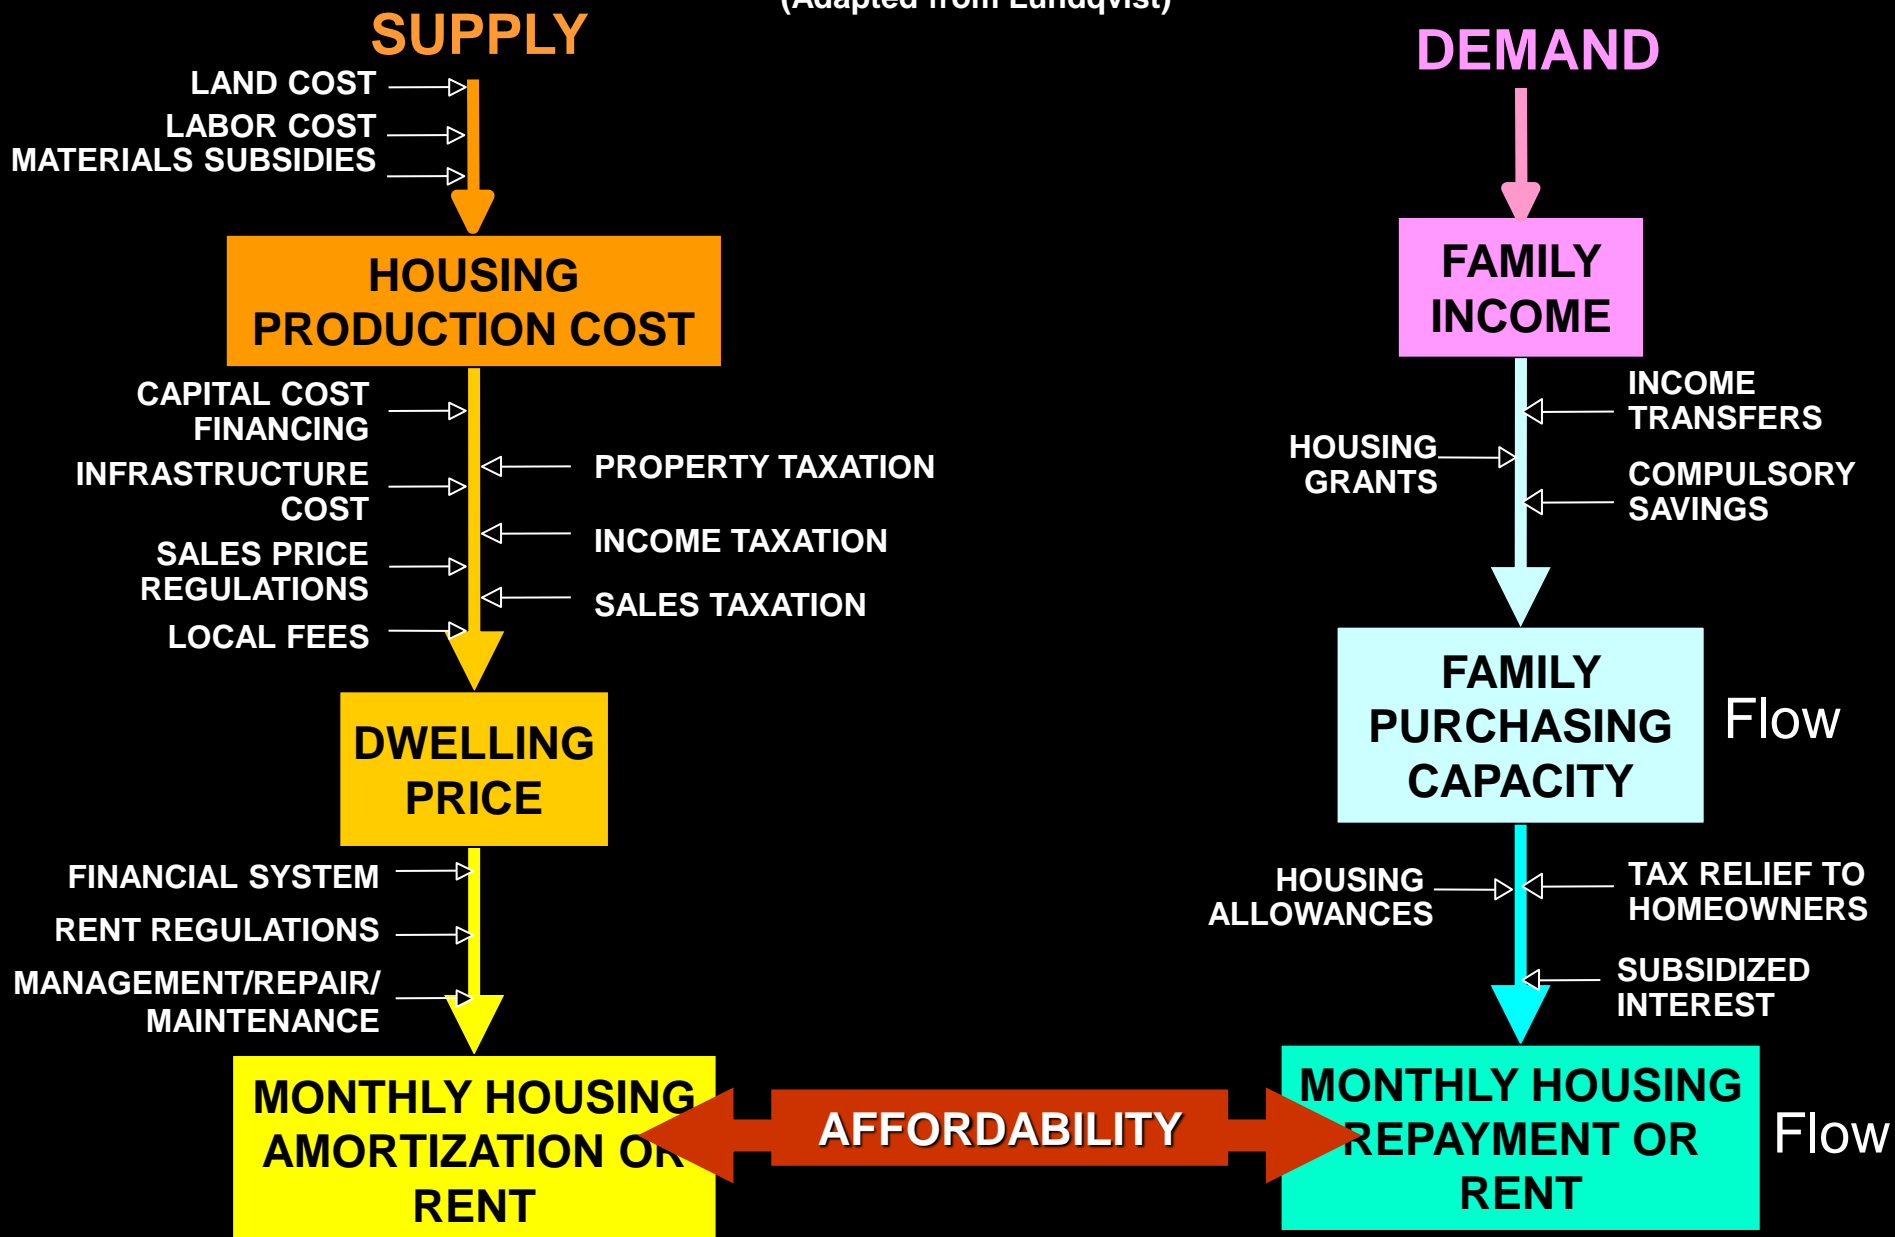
(Adapted from Lundqvist)

SUPPLY

LAND COST
LABOR COST
MATERIALS SUBSIDIES

HOUSING PRODUCTION COST

CAPITAL COST FINANCING
INFRASTRUCTURE COST
SALES PRICE REGULATIONS
LOCAL FEES

PROPERTY TAXATION
INCOME TAXATION
SALES TAXATION

DWELLING PRICE

FINANCIAL SYSTEM
RENT REGULATIONS
MANAGEMENT/REPAIR/ MAINTENANCE

MONTHLY HOUSING AMORTIZATION OR RENT

AFFORDABILITY

DEMAND

FAMILY INCOME

INCOME TRANSFERS
HOUSING GRANTS
COMPULSORY SAVINGS

FAMILY PURCHASING CAPACITY

Flow

HOUSING ALLOWANCES
TAX RELIEF TO HOMEOWNERS
SUBSIDIZED INTEREST

MONTHLY HOUSING REPAYMENT OR RENT

Flow